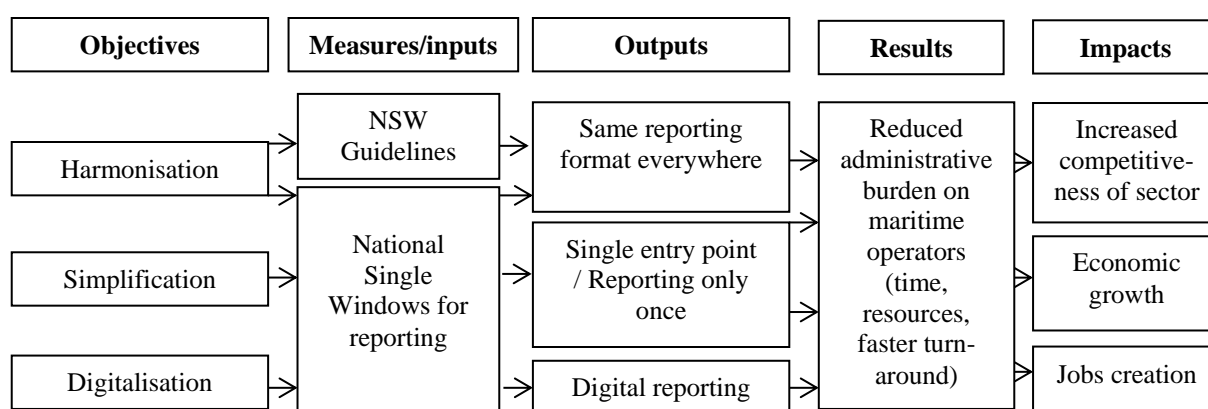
Objectives

Measures/inputs

Outputs

Results

Impacts

Harmonisation

Simplification

Digitalisation

NSW Guidelines

National Single Windows for reporting

Same reporting format everywhere

Single entry point / Reporting only once

Digital reporting

Reduced administrative burden on maritime operators (time, resources, faster turnaround)

Increased competitiveness of sector

Economic growth

Jobs creation